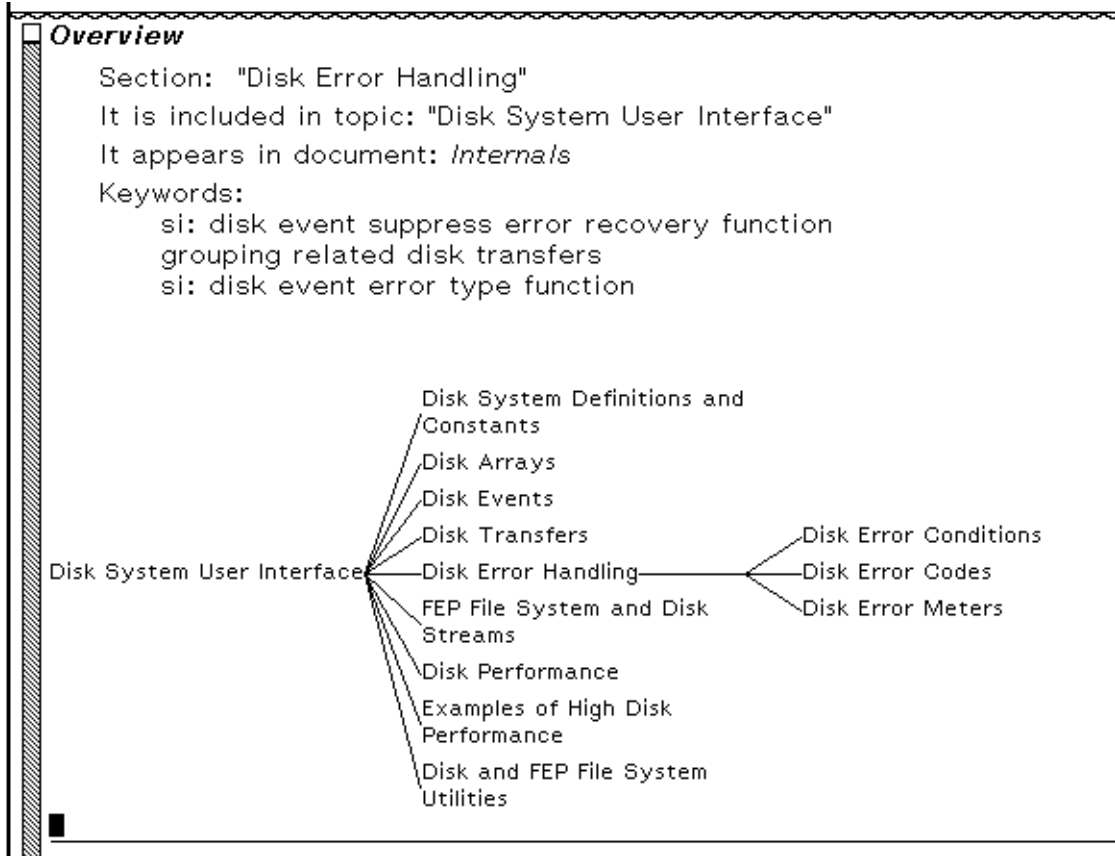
Overview

Section: "Disk Error Handling"

It is included in topic: "Disk System User Interface"

It appears in document: *Internals*

Keywords:
si: disk event suppress error recovery function
grouping related disk transfers
si: disk event error type function

Disk System User Interface

Disk System Definitions and Constants
Disk Arrays
Disk Events
Disk Transfers
Disk Error Handling
FEP File System and Disk Streams
Disk Performance
Examples of High Disk Performance
Disk and FEP File System Utilities

Disk Error Conditions
Disk Error Codes
Disk Error Meters